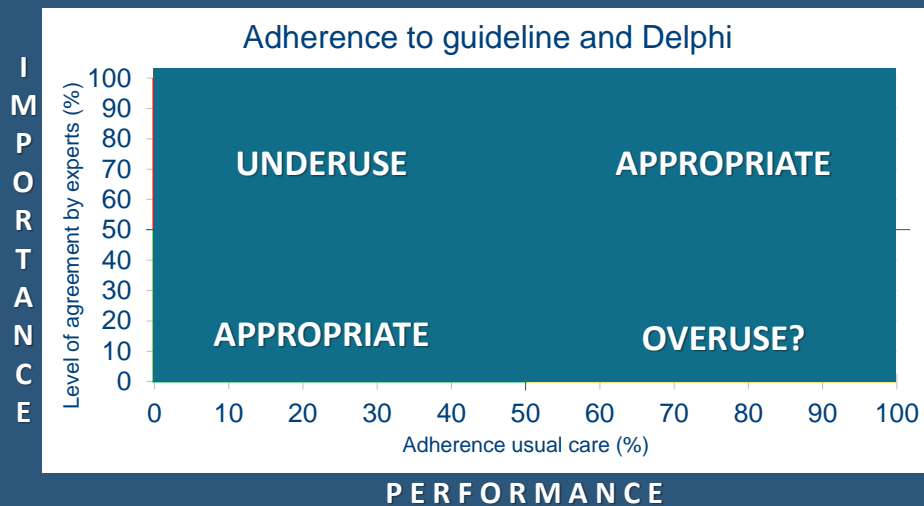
Adherence to guideline and Delphi

IMPORTANCE

Level of agreement by experts (%)

100
90
80
70
60
50
40
30
20
10
0

UNDERUSE

APPROPRIATE

APPROPRIATE

OVERUSE?

0 10 20 30 40 50 60 70 80 90 100

Adherence usual care (%)

PERFORMANCE